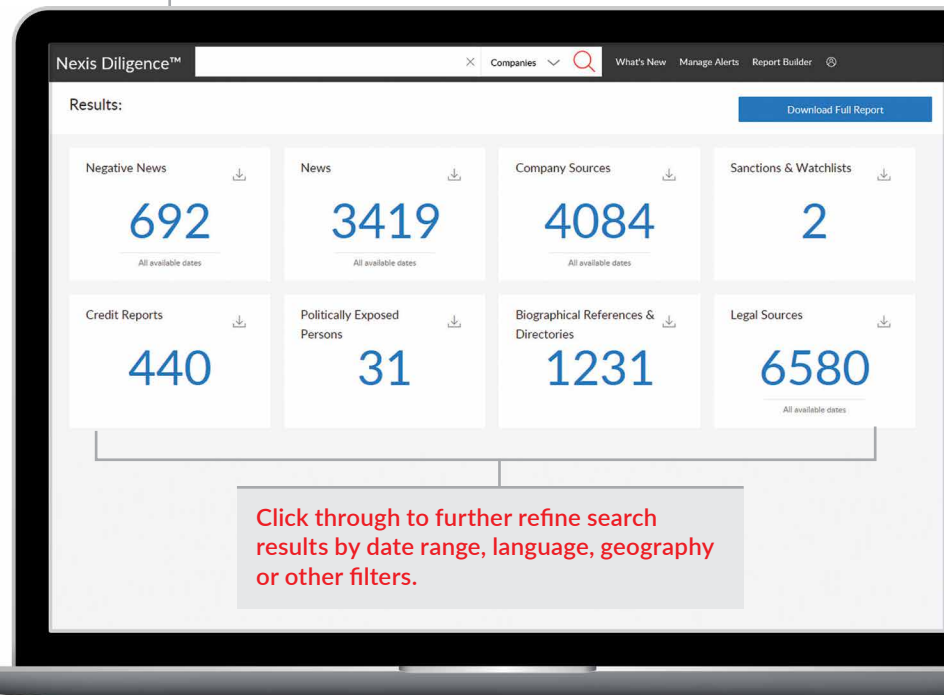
Nexis Diligence™

Companies

What's New Manage Alerts Report Builder

Results:

Download Full Report

Negative News
692
All available dates

News
3419
All available dates

Company Sources
4084
All available dates

Sanctions & Watchlists
2

Credit Reports
440

Politically Exposed Persons
31

Biographical References & Directories
1231

Legal Sources
6580
All available dates

Click through to further refine search results by date range, language, geography or other filters.